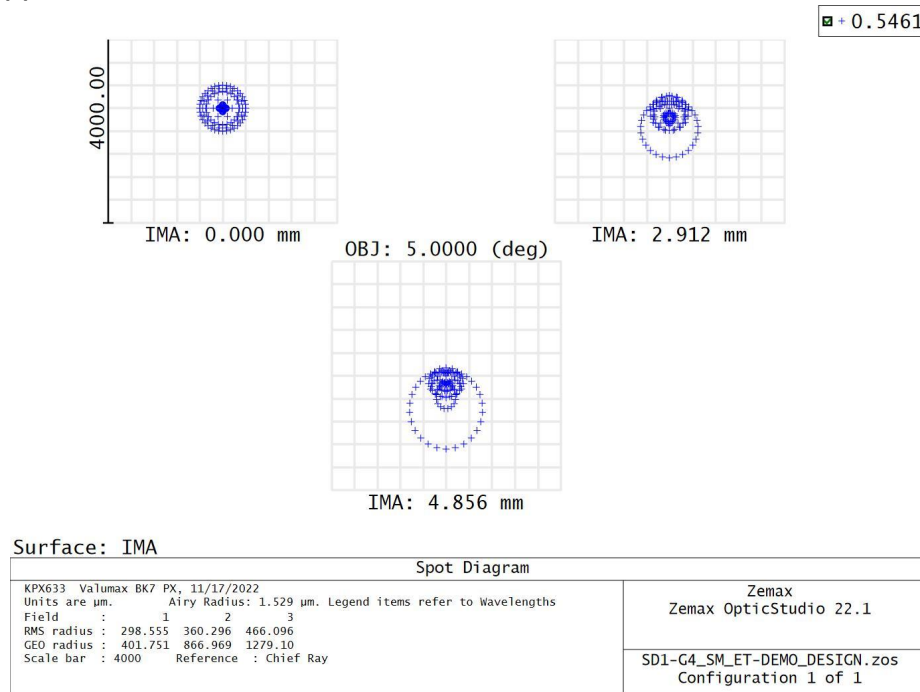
0.5461

4000.00

IMA: 0.000 mm

OBJ: 5.0000 (deg)

IMA: 2.912 mm

IMA: 4.856 mm

Surface: IMA

| Spot Diagram | |
|---|---|
| KPX633 Valumax BK7 PX, 11/17/2022<br>Units are µm. Airy Radius: 1.529 µm. Legend items refer to Wavelengths<br>Field : 1 2 3<br>RMS radius : 298.555 360.296 466.096<br>GEO radius : 401.751 866.969 1279.10<br>Scale bar : 4000 Reference : Chief Ray | Zemax<br>Zemax OpticStudio 22.1<br><br>SD1-G4_SM_ET-DEMO_DESIGN.zos<br>Configuration 1 of 1 |